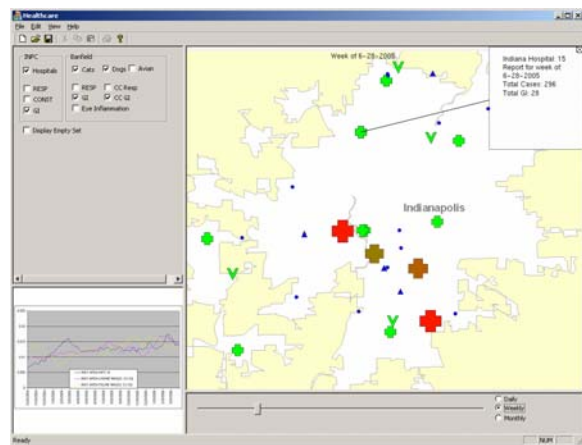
Healthcare

File Edit View Help

INPC
Hospitals
RESP
CONST
GI
Display Empty Set

Banfield
Cats
Dogs
Avian
RESP
CC Resp
GI
CC GI
Eye Inflammation

Week of 6-28-2005

Indiana Hospital: 15
Report for week of:
6-28-2005
Total Cases: 296
Total GI: 28

Indianapolis

Daily
Weekly
Monthly

Ready

NUM